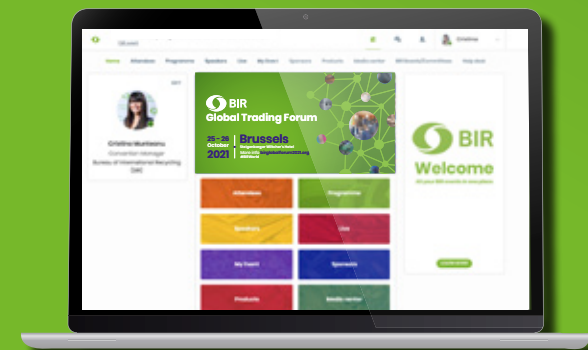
Cristina

Home Attendees Programme Speakers Live My Event Sponsors Products Media center BIR Boards/Committees Help desk

EDIT

Cristina Munteanu
Convention Manager
Bureau of International Recycling (BIR)

BIR
Global Trading Forum

25 - 26 October 2021
Brussels

Attendees
Programme
Speakers
Live
My Event
Sponsors
Products
Media center

BIR
Welcome
All your BIR events in one place

LEARN MORE